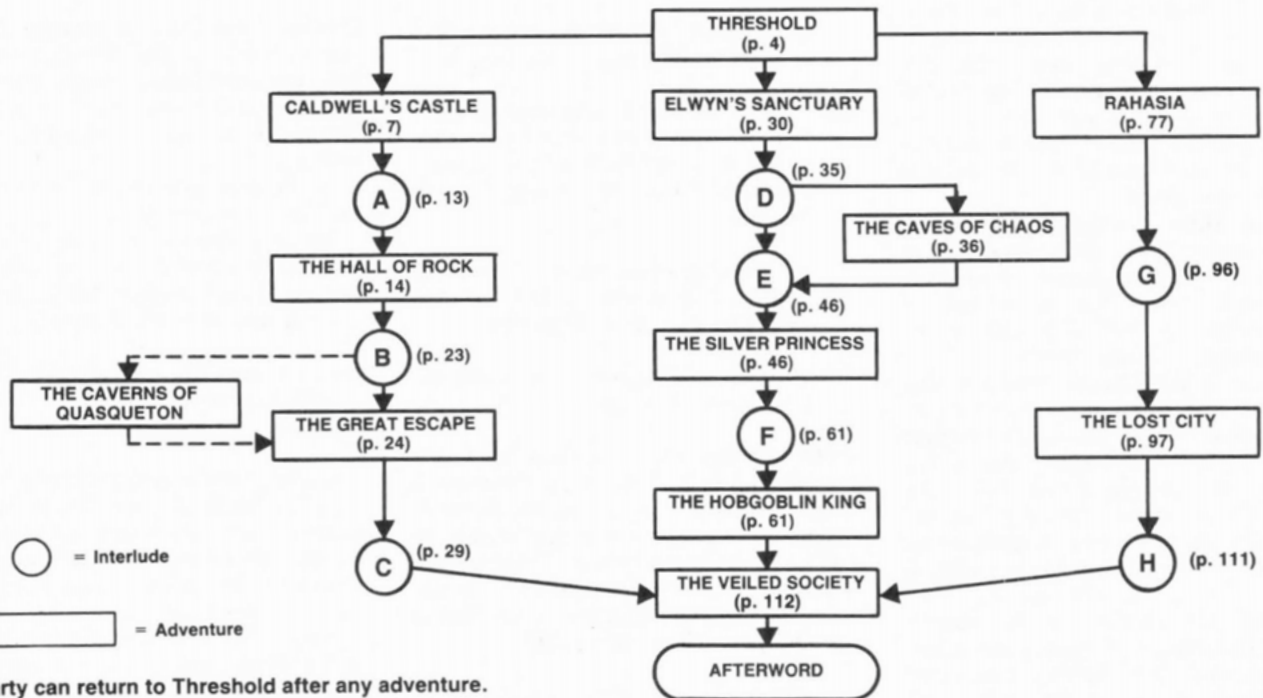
THRESHOLD
(p. 4)

CALDWELL'S CASTLE
(p. 7)

ELWYN'S SANCTUARY
(p. 30)

RAHASIA
(p. 77)

A (p. 13)

D (p. 35)

THE CAVES OF CHAOS
(p. 36)

THE HALL OF ROCK
(p. 14)

E (p. 46)

G (p. 96)

B (p. 23)

THE SILVER PRINCESS
(p. 46)

THE CAVERNS OF QUASQUETON

THE GREAT ESCAPE
(p. 24)

F (p. 61)

THE LOST CITY
(p. 97)

THE HOBGOBLIN KING
(p. 61)

= Interlude

C (p. 29)

THE VEILED SOCIETY
(p. 112)

H (p. 111)

= Adventure

AFTERWORD

rty can return to Threshold after any adventure.